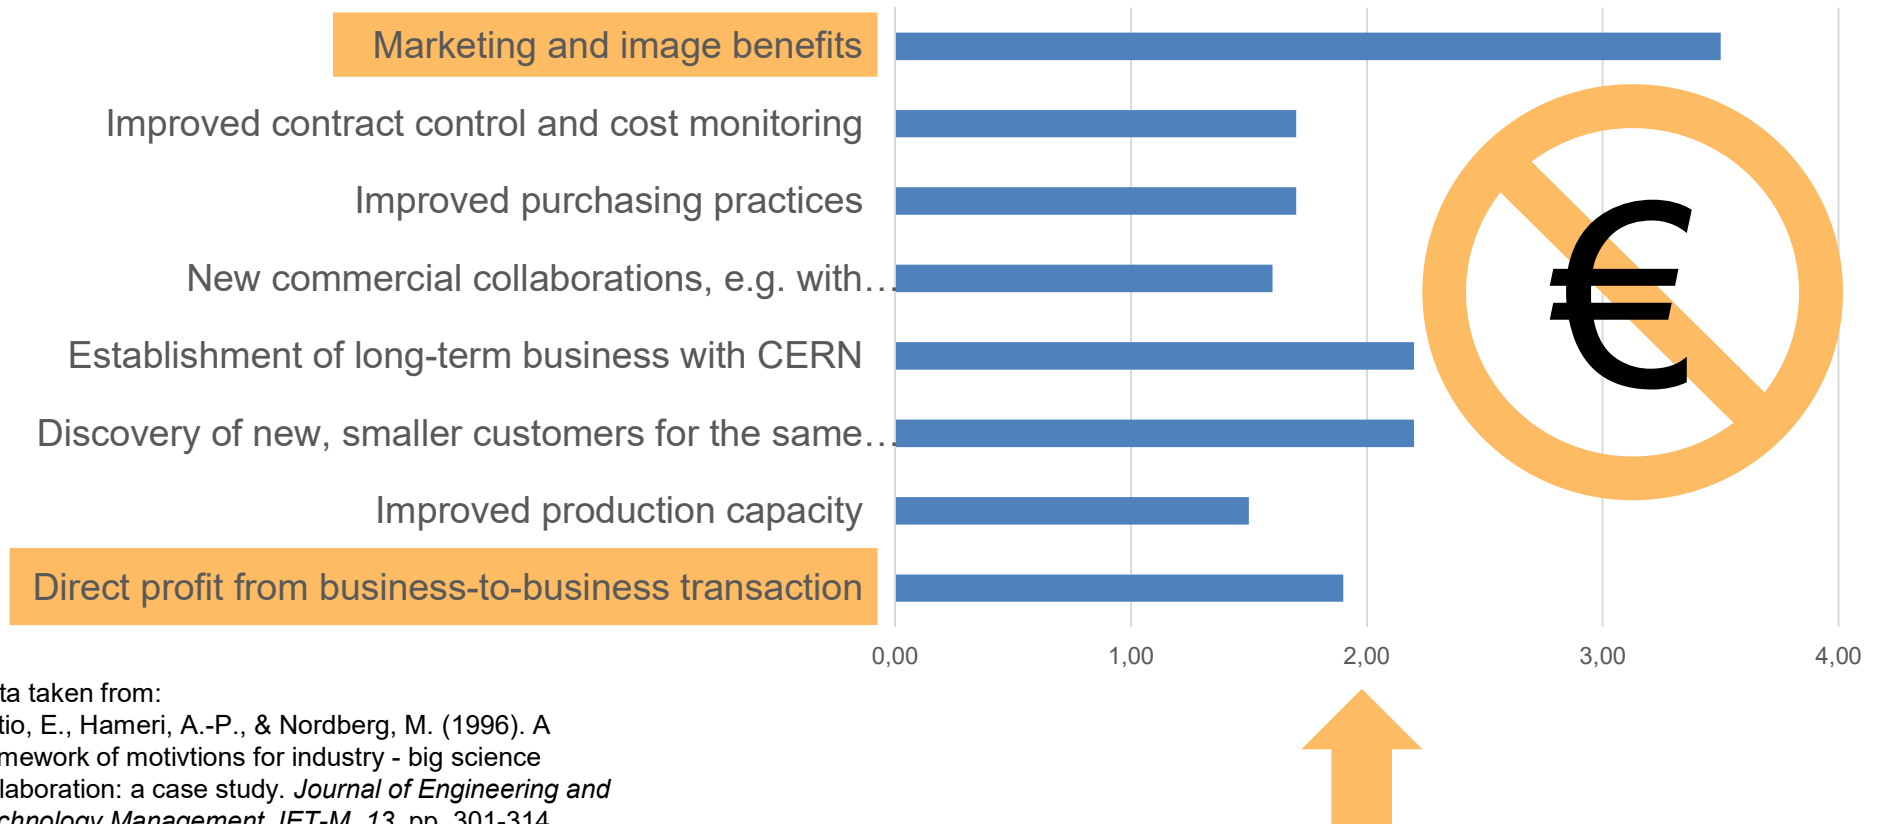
Marketing and image benefits

Improved contract control and cost monitoring

Improved purchasing practices

New commercial collaborations, e.g. with…

Establishment of long-term business with CERN

Discovery of new, smaller customers for the same…

Improved production capacity

Direct profit from business-to-business transaction

0,00 1,00 2,00 3,00 4,00

€

ta taken from:
tio, E., Hameri, A.-P., & Nordberg, M. (1996). A mework of motivtions for industry - big science laboration: a case study. *Journal of Engineering and chnology Management, JET-M, 13*, pp. 301-314